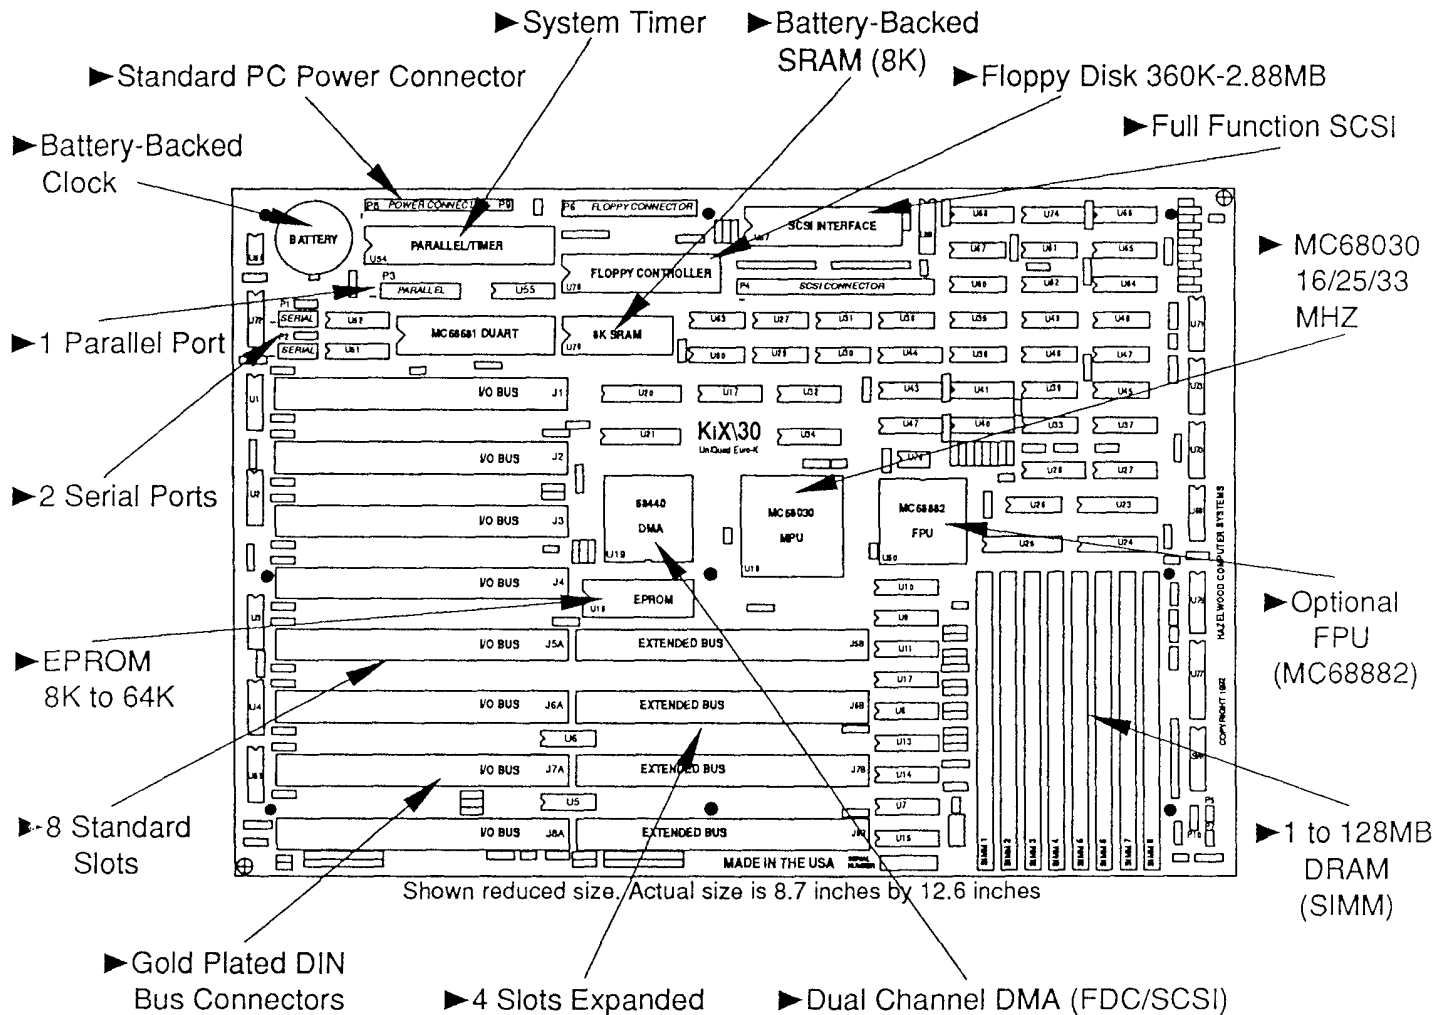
►System Timer

►Battery-Backed SRAM (8K)

►Standard PC Power Connector

►Floppy Disk 360K-2.88MB

►Full Function SCSI

►Battery-Backed Clock

► MC68030 16/25/33 MHZ

►1 Parallel Port

►2 Serial Ports

►EPROM 8K to 64K

►8 Standard Slots

►Optional FPU (MC68882)

►1 to 128MB DRAM (SIMM)

P8 POWER CONNECTOR P9
P6 FLOPPY CONNECTOR
SCSI INTERFACE
BATTERY
PARALLEL/TIMER
U54
FLOPPY CONTROLLER
U78
P4 SCSI CONNECTOR
P3 PARALLEL
U55
P1 SERIAL
P2 SERIAL
MC68681 DUART
8K SRAM
U76
I/O BUS J1
I/O BUS J2
I/O BUS J3
I/O BUS J4
I/O BUS J5A
I/O BUS J6A
I/O BUS J7A
I/O BUS J8A
KiX\30
UniQuad Euro-K
68440 DMA
U19
MC68030 MPU
U18
MC68882 FPU
U50
EPROM
U16
EXTENDED BUS J5B
EXTENDED BUS J6B
EXTENDED BUS J7B
EXTENDED BUS J8B
U6
U5
HAZELWOOD COMPUTER SYSTEMS
COPYRIGHT 1992
SIMM 1 SIMM 2 SIMM 3 SIMM 4 SIMM 5 SIMM 6 SIMM 7 SIMM 8
MADE IN THE USA
SERIAL NUMBER

Shown reduced size. Actual size is 8.7 inches by 12.6 inches

►Gold Plated DIN Bus Connectors

►4 Slots Expanded

►Dual Channel DMA (FDC/SCSI)